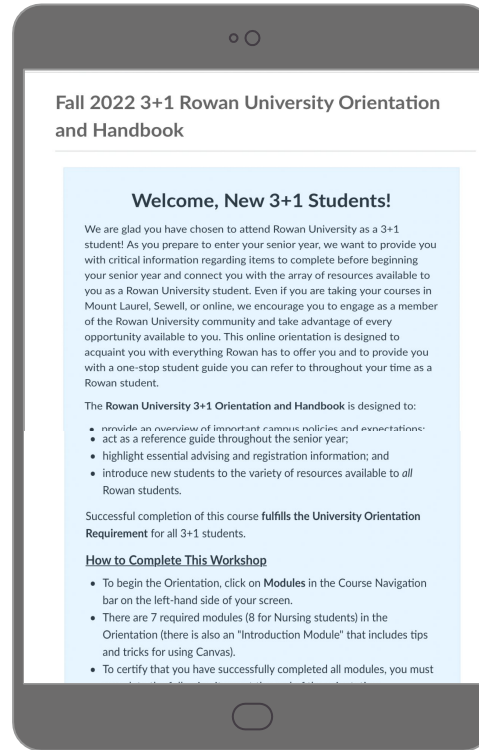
Fall 2022 3+1 Rowan University Orientation and Handbook

Welcome, New 3+1 Students!

We are glad you have chosen to attend Rowan University as a 3+1 student! As you prepare to enter your senior year, we want to provide you with critical information regarding items to complete before beginning your senior year and connect you with the array of resources available to you as a Rowan University student. Even if you are taking your courses in Mount Laurel, Sewell, or online, we encourage you to engage as a member of the Rowan University community and take advantage of every opportunity available to you. This online orientation is designed to acquaint you with everything Rowan has to offer you and to provide you with a one-stop student guide you can refer to throughout your time as a Rowan student.

The Rowan University 3+1 Orientation and Handbook is designed to:

- provide an overview of important campus policies and expectations;
- act as a reference guide throughout the senior year;
- highlight essential advising and registration information; and
- introduce new students to the variety of resources available to all Rowan students.

Successful completion of this course fulfills the University Orientation Requirement for all 3+1 students.

How to Complete This Workshop

- To begin the Orientation, click on Modules in the Course Navigation bar on the left-hand side of your screen.
- There are 7 required modules (8 for Nursing students) in the Orientation (there is also an "Introduction Module" that includes tips and tricks for using Canvas).
- To certify that you have successfully completed all modules, you must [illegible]